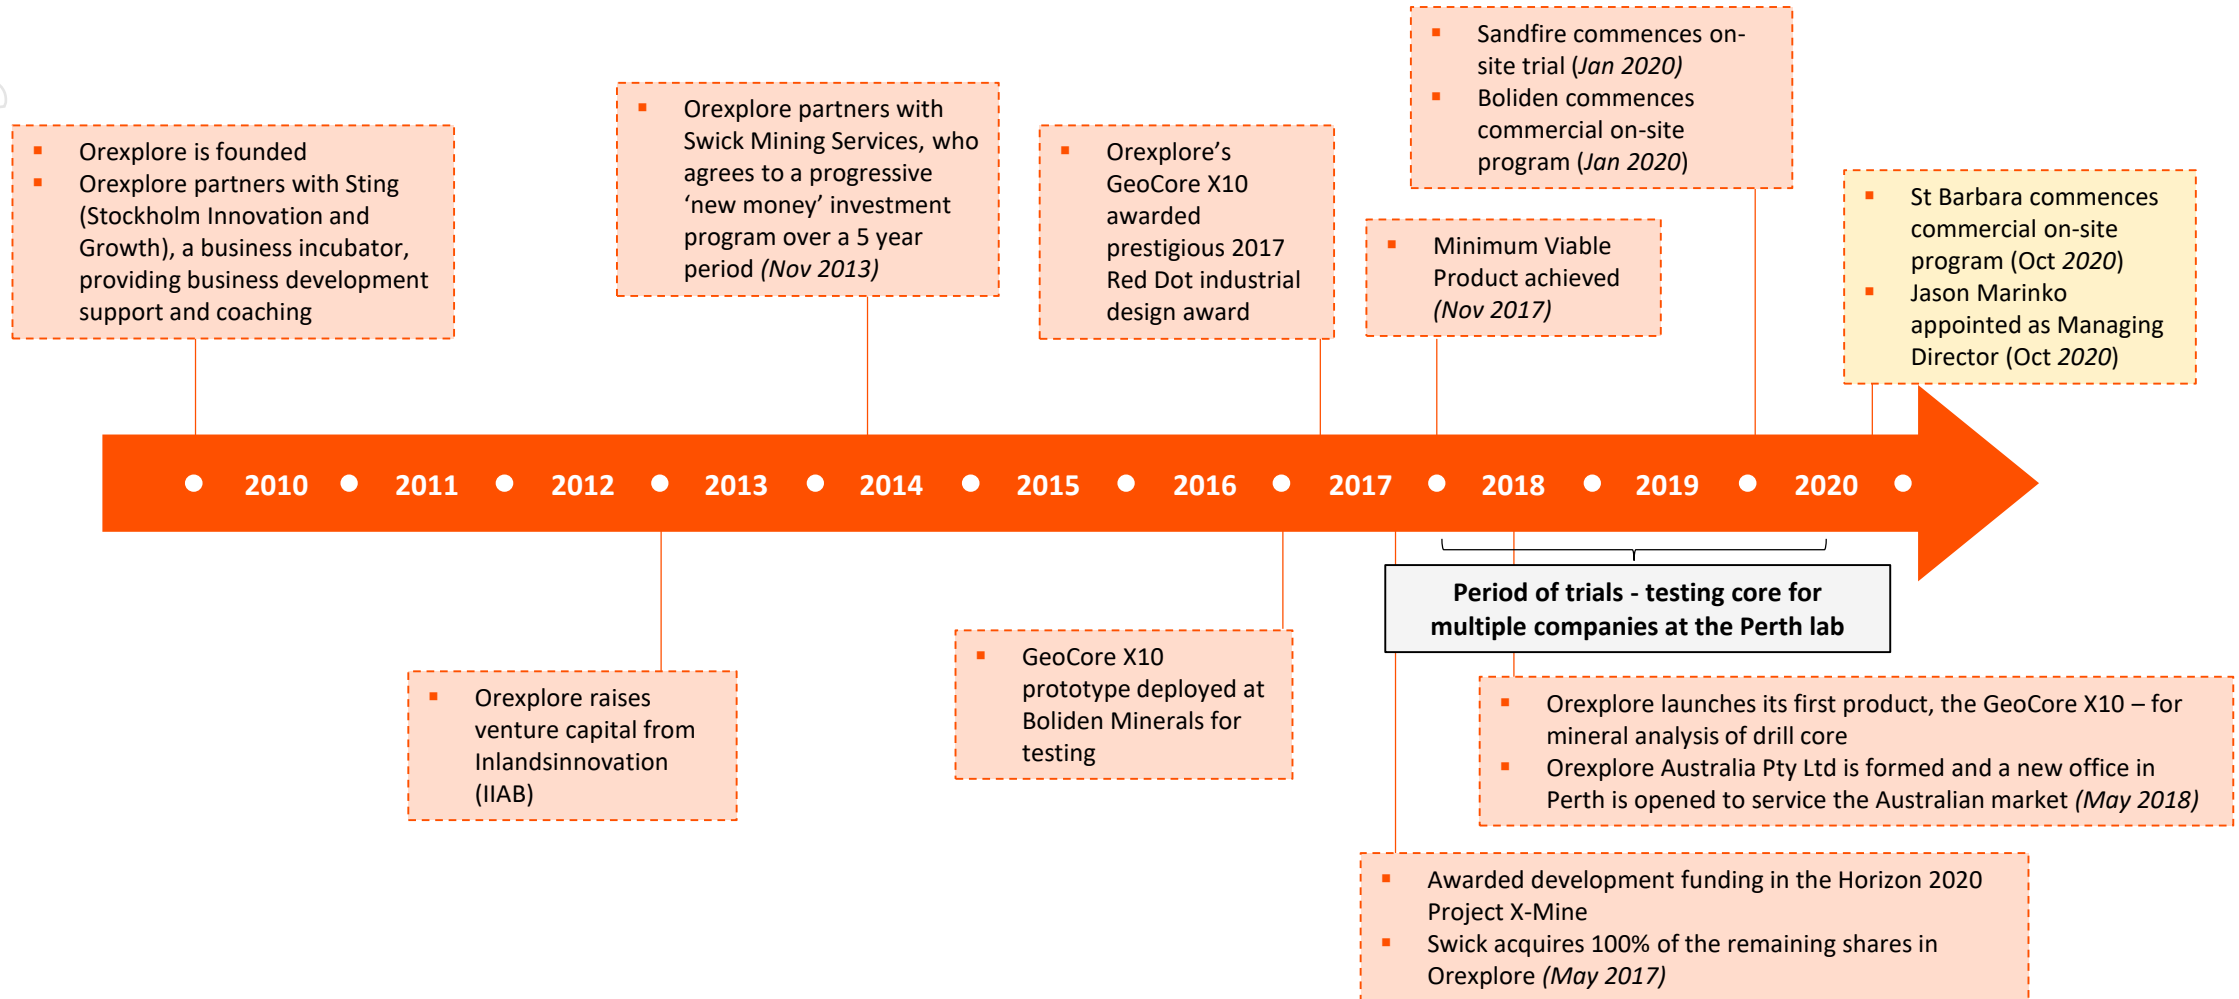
- Orexplore is founded
- Orexplore partners with Sting (Stockholm Innovation and Growth), a business incubator, providing business development support and coaching

- Orexplore partners with Swick Mining Services, who agrees to a progressive 'new money' investment program over a 5 year period *(Nov 2013)*

- Orexplore's GeoCore X10 awarded prestigious 2017 Red Dot industrial design award

- Sandfire commences on-site trial *(Jan 2020)*
- Boliden commences commercial on-site program *(Jan 2020)*

- Minimum Viable Product achieved *(Nov 2017)*

- St Barbara commences commercial on-site program (Oct 2020)
- Jason Marinko appointed as Managing Director (Oct 2020)

2010 2011 2012 2013 2014 2015 2016 2017 2018 2019 2020

**Period of trials - testing core for multiple companies at the Perth lab**

- Orexplore raises venture capital from Inlandsinnovation (IIAB)

- GeoCore X10 prototype deployed at Boliden Minerals for testing

- Orexplore launches its first product, the GeoCore X10 – for mineral analysis of drill core
- Orexplore Australia Pty Ltd is formed and a new office in Perth is opened to service the Australian market *(May 2018)*

- Awarded development funding in the Horizon 2020 Project X-Mine
- Swick acquires 100% of the remaining shares in Orexplore *(May 2017)*